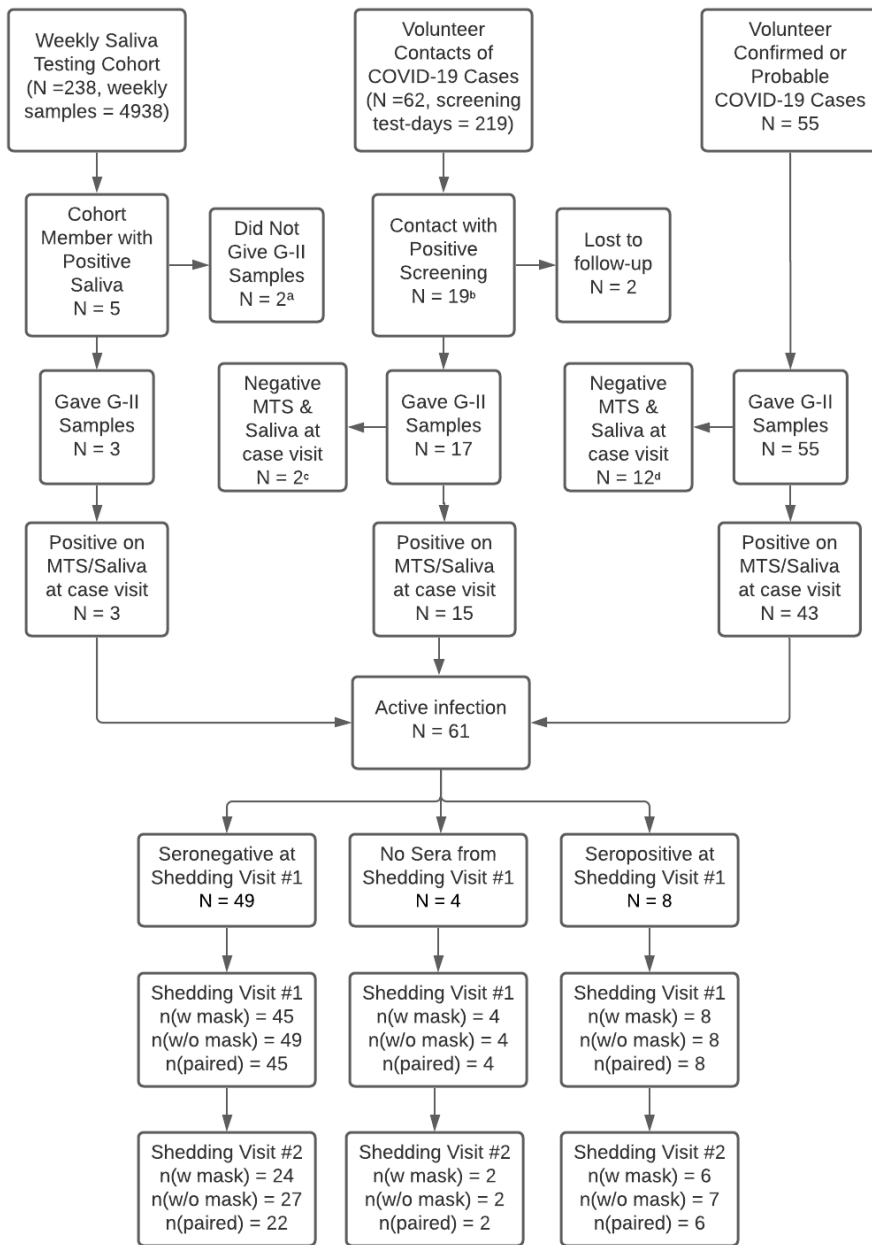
Weekly Saliva Testing Cohort (N =238, weekly samples = 4938)

Volunteer Contacts of COVID-19 Cases (N =62, screening test-days = 219)

Volunteer Confirmed or Probable COVID-19 Cases N = 55

Cohort Member with Positive Saliva N = 5

Did Not Give G-II Samples N = 2$^a$

Contact with Positive Screening N = 19$^b$

Lost to follow-up N = 2

Gave G-II Samples N = 3

Negative MTS & Saliva at case visit N = 2$^c$

Gave G-II Samples N = 17

Negative MTS & Saliva at case visit N = 12$^d$

Gave G-II Samples N = 55

Positive on MTS/Saliva at case visit N = 3

Positive on MTS/Saliva at case visit N = 15

Positive on MTS/Saliva at case visit N = 43

Active infection N = 61

Seronegative at Shedding Visit #1 N = 49

No Sera from Shedding Visit #1 N = 4

Seropositive at Shedding Visit #1 N = 8

Shedding Visit #1 n(w mask) = 45 n(w/o mask) = 49 n(paired) = 45

Shedding Visit #1 n(w mask) = 4 n(w/o mask) = 4 n(paired) = 4

Shedding Visit #1 n(w mask) = 8 n(w/o mask) = 8 n(paired) = 8

Shedding Visit #2 n(w mask) = 24 n(w/o mask) = 27 n(paired) = 22

Shedding Visit #2 n(w mask) = 2 n(w/o mask) = 2 n(paired) = 2

Shedding Visit #2 n(w mask) = 6 n(w/o mask) = 7 n(paired) = 6